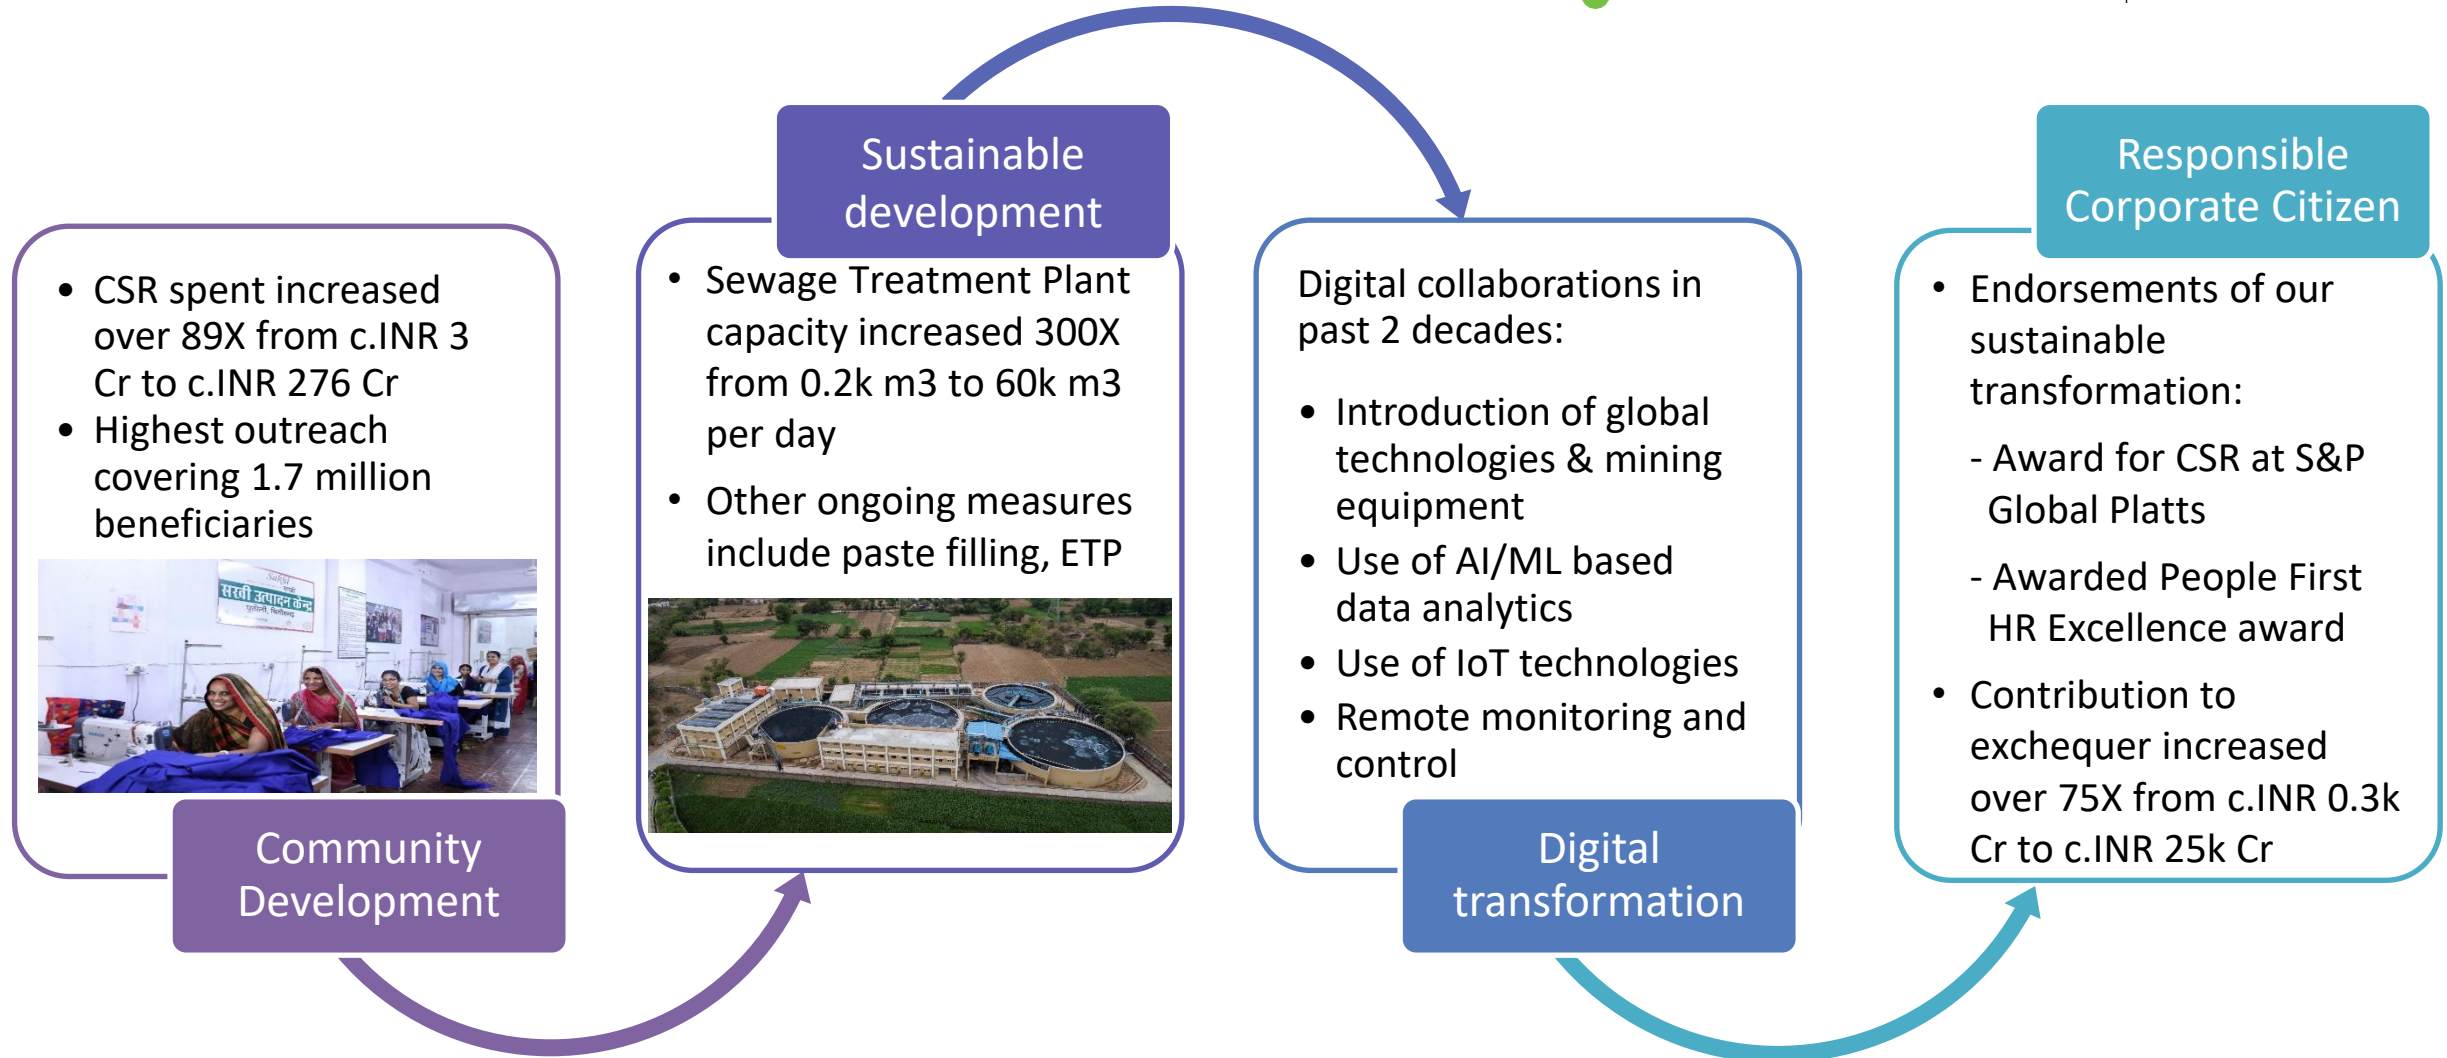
- CSR spent increased over 89X from c.INR 3 Cr to c.INR 276 Cr
- Highest outreach covering 1.7 million beneficiaries

Sakhi
सखी उत्पादन केन्द्र

Community Development

Sustainable development

- Sewage Treatment Plant capacity increased 300X from 0.2k m3 to 60k m3 per day
- Other ongoing measures include paste filling, ETP

Digital collaborations in past 2 decades:

- Introduction of global technologies & mining equipment
- Use of AI/ML based data analytics
- Use of IoT technologies
- Remote monitoring and control

Digital transformation

Responsible Corporate Citizen

- Endorsements of our sustainable transformation:

- Award for CSR at S&P Global Platts

- Awarded People First HR Excellence award

- Contribution to exchequer increased over 75X from c.INR 0.3k Cr to c.INR 25k Cr